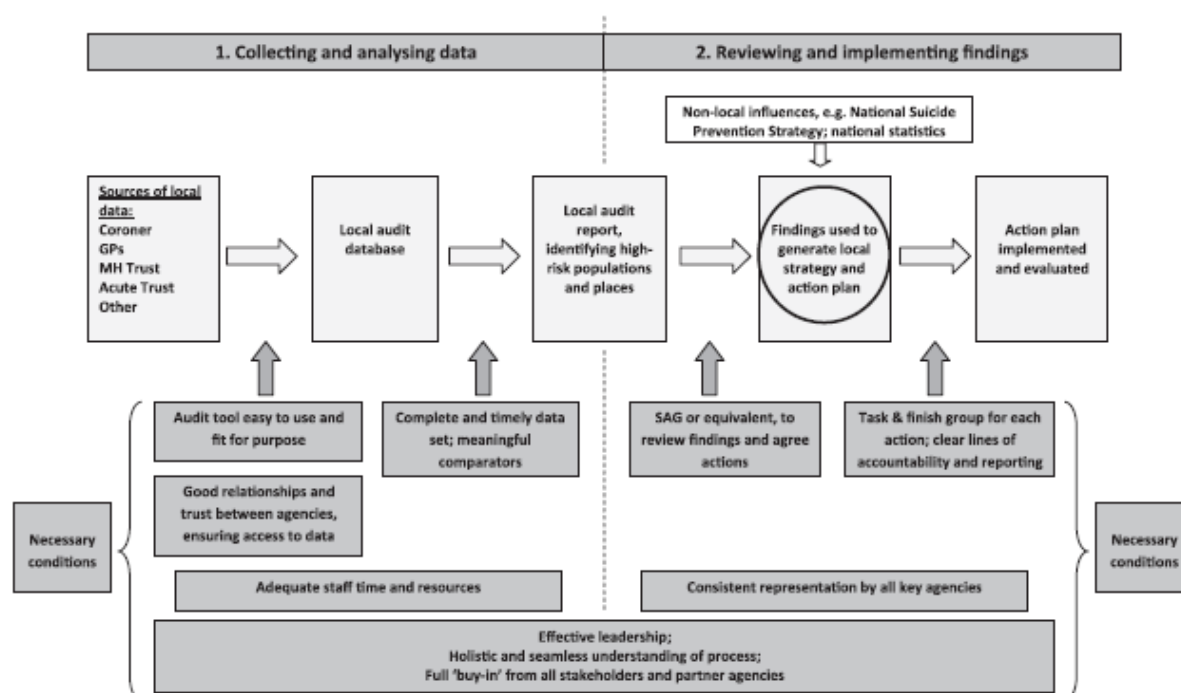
1. Collecting and analysing data

2. Reviewing and implementing findings

Non-local influences, e.g. National Suicide Prevention Strategy; national statistics

Sources of local data:
Coroner
GPs
MH Trust
Acute Trust
Other

Local audit database

Local audit report, identifying high-risk populations and places

Findings used to generate local strategy and action plan

Action plan implemented and evaluated

Audit tool easy to use and fit for purpose

Complete and timely data set; meaningful comparators

SAG or equivalent, to review findings and agree actions

Task & finish group for each action; clear lines of accountability and reporting

Good relationships and trust between agencies, ensuring access to data

Necessary conditions

Necessary conditions

Adequate staff time and resources

Consistent representation by all key agencies

Effective leadership;
Holistic and seamless understanding of process;
Full 'buy-in' from all stakeholders and partner agencies